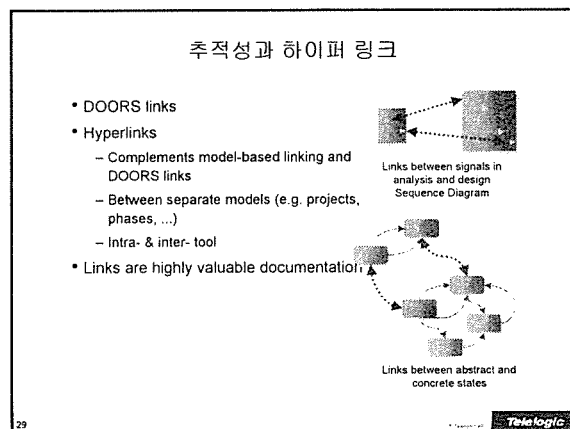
추적성과 하이퍼 링크

• DOORS links
• Hyperlinks
– Complements model-based linking and DOORS links
– Between separate models (e.g. projects, phases, ...)
– Intra- & inter- tool
• Links are highly valuable documentation

Links between signals in analysis and design Sequence Diagram

Links between abstract and concrete states

29

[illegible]

Telelogic